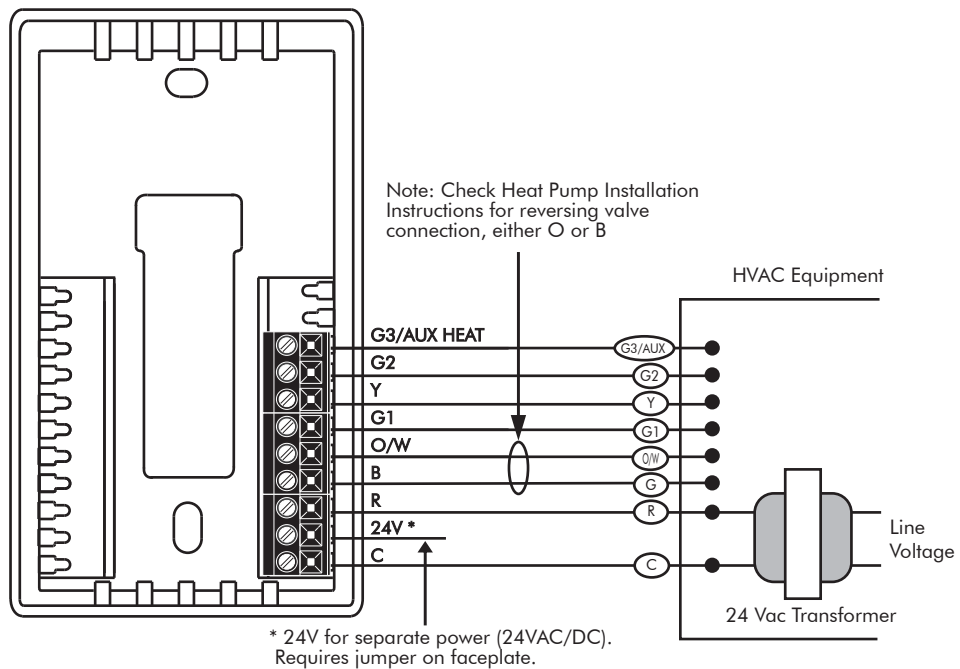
Note: Check Heat Pump Installation Instructions for reversing valve connection, either O or B

HVAC Equipment

G3/AUX HEAT
G2
Y
G1
O/W
B
R
24V *
C

G3/AUX
G2
Y
G1
O/W
G
R
C

Line Voltage

24 Vac Transformer

* 24V for separate power (24VAC/DC). Requires jumper on faceplate.